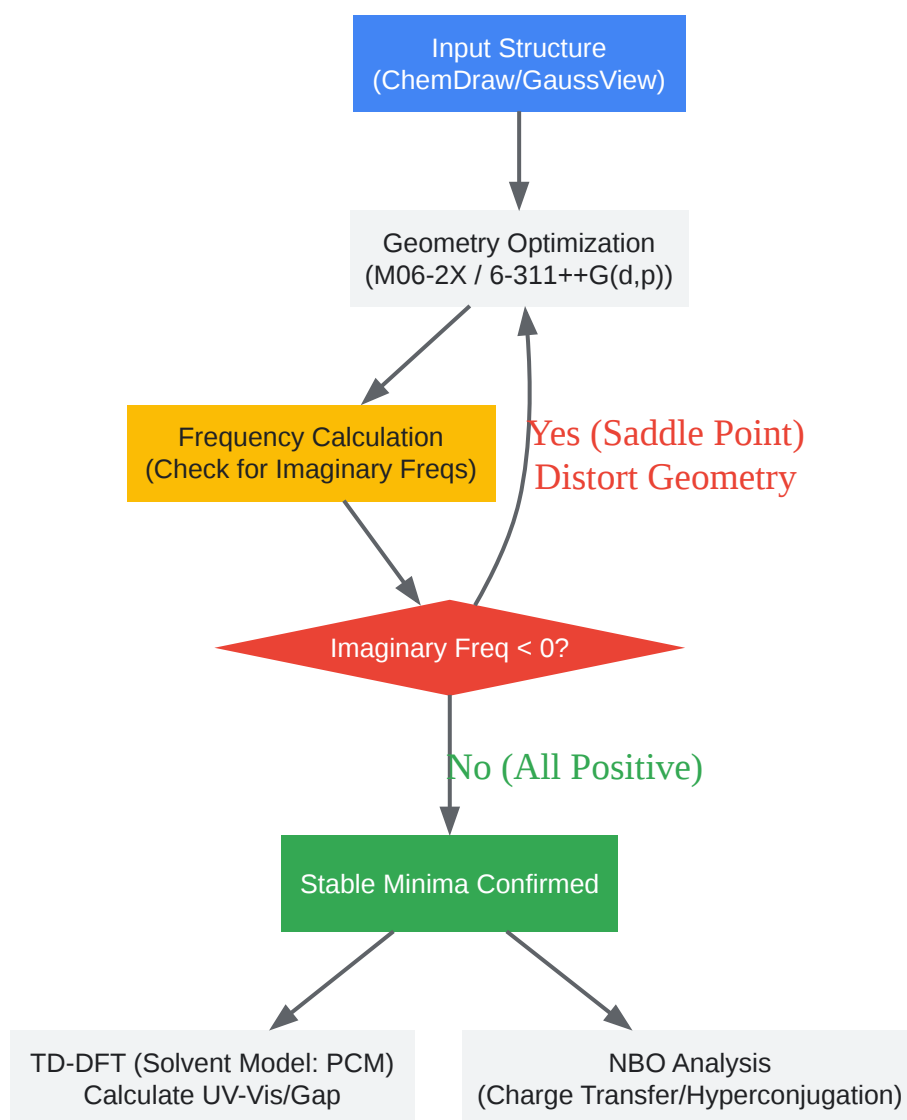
Input Structure
(ChemDraw/GaussView)

Geometry Optimization
(M06-2X / 6-311++G(d,p))

Frequency Calculation
(Check for Imaginary Freqs)

Yes (Saddle Point)
Distort Geometry

Imaginary Freq < 0?

No (All Positive)

Stable Minima Confirmed

TD-DFT (Solvent Model: PCM)
Calculate UV-Vis/Gap

NBO Analysis
(Charge Transfer/Hyperconjugation)